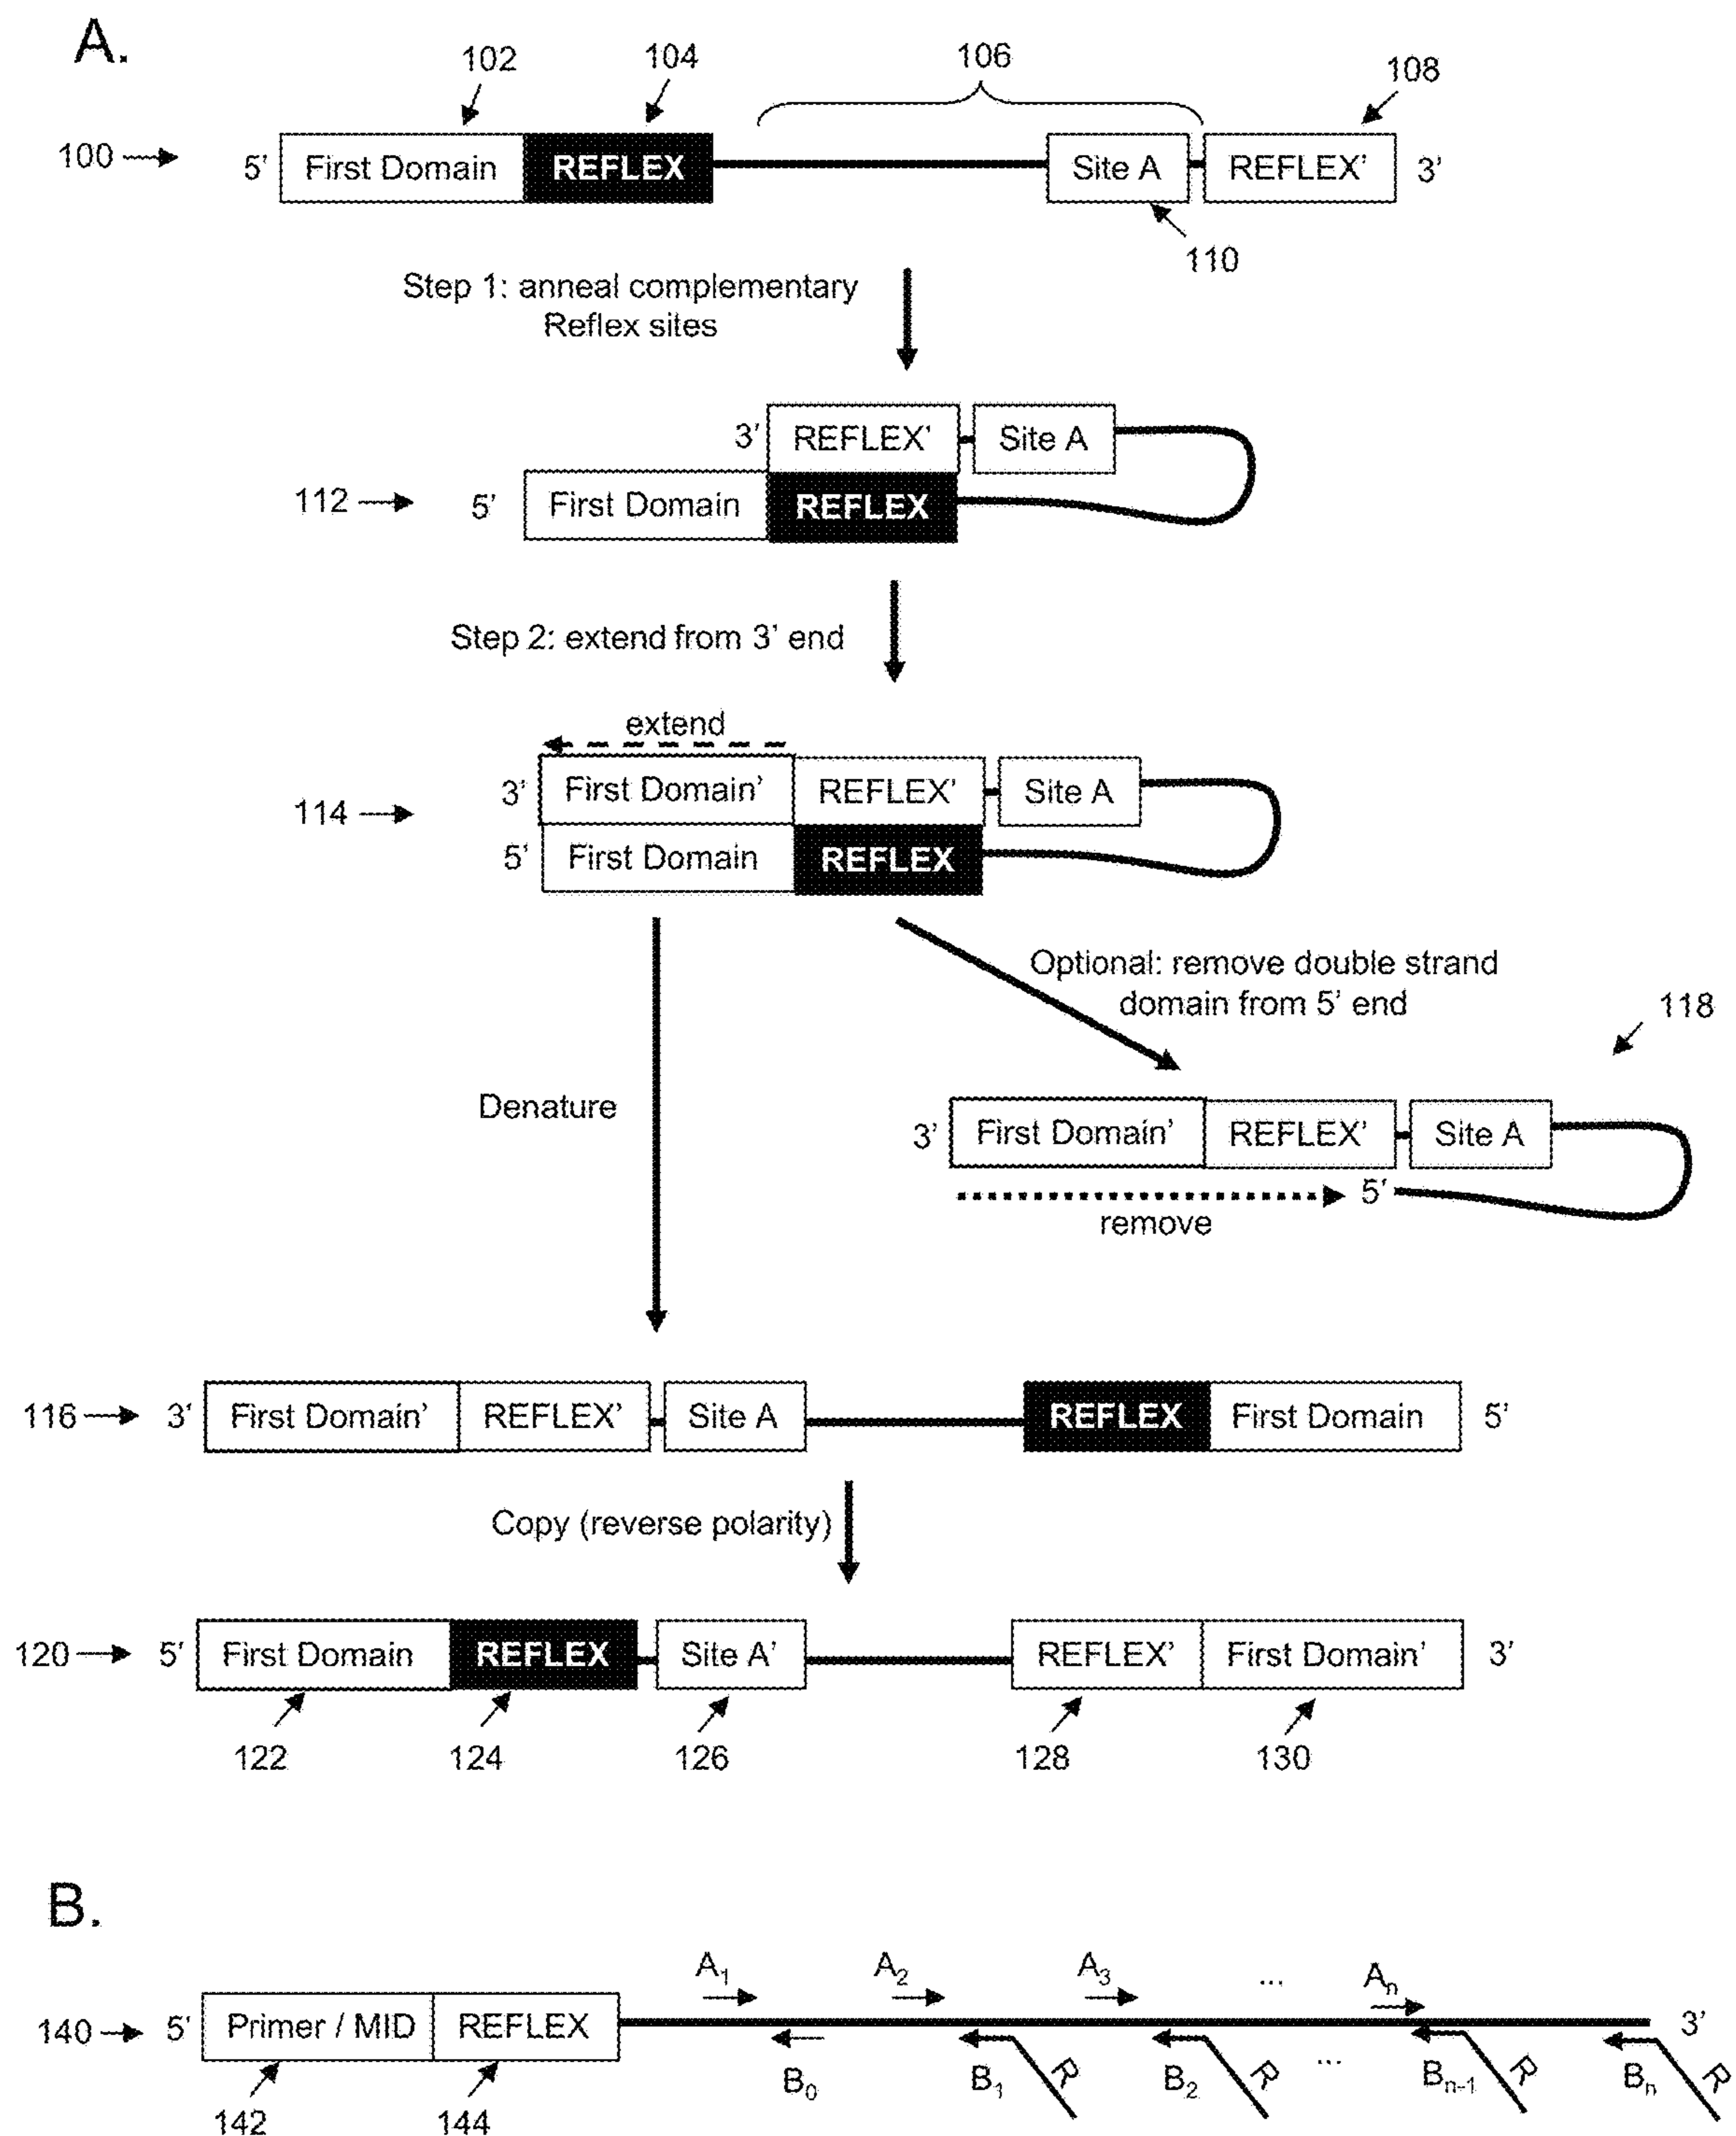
A.

102 104 106 108

100 → 5' First Domain REFLEX Site A REFLEX' 3'

110

Step 1: anneal complementary Reflex sites

3' REFLEX' Site A

112 → 5' First Domain REFLEX

Step 2: extend from 3' end

extend

114 → 3' First Domain' REFLEX' Site A

5' First Domain REFLEX

Optional: remove double strand domain from 5' end

118

Denature

3' First Domain' REFLEX' Site A

5'

remove

116 → 3' First Domain' REFLEX' Site A REFLEX First Domain 5'

Copy (reverse polarity)

120 → 5' First Domain REFLEX Site A' REFLEX' First Domain' 3'

122 124 126 128 130

B.

$A_1$ $A_2$ $A_3$ ... $A_n$

140 → 5' Primer / MID REFLEX 3'

$B_0$ $B_1$ R $B_2$ R ... $B_{n-1}$ R $B_n$ R

142 144